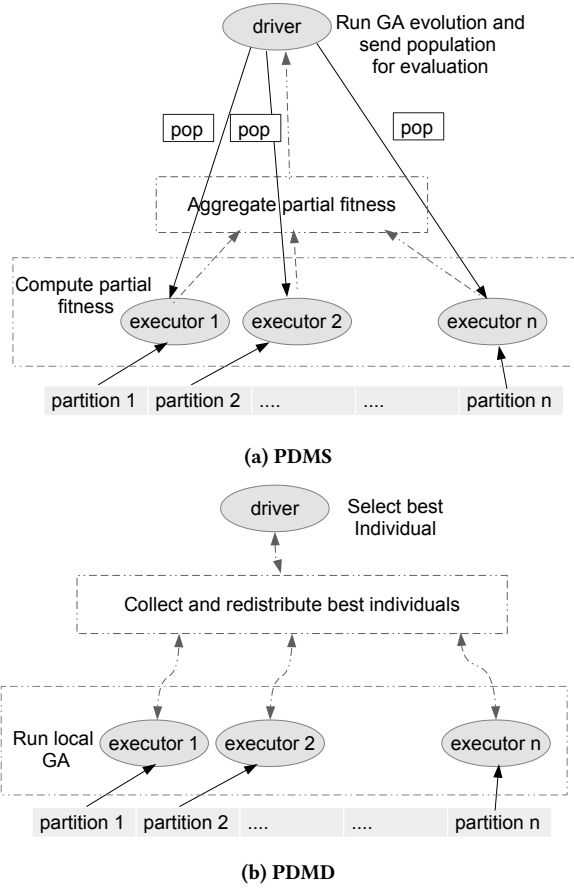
driver

Run GA evolution and send population for evaluation

pop

pop

pop

Aggregate partial fitness

Compute partial fitness

executor 1

executor 2

executor n

| partition 1 | partition 2 | .... | .... | partition n |
|---|---|---|---|---|

(a) PDMS

driver

Select best Individual

Collect and redistribute best individuals

Run local GA

executor 1

executor 2

executor n

| partition 1 | partition 2 | .... | .... | partition n |
|---|---|---|---|---|

(b) PDMD